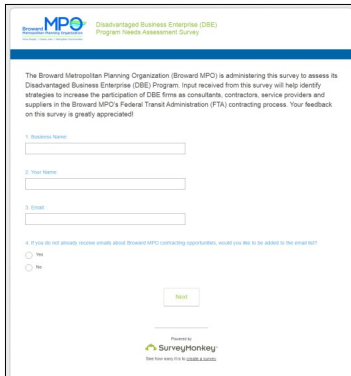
Broward MPO Metropolitan Planning Organization

Disadvantaged Business Enterprise (DBE) Program Needs Assessment Survey

The Broward Metropolitan Planning Organization (Broward MPO) is administering this survey to assess its Disadvantaged Business Enterprise (DBE) Program. Input received from this survey will help identify strategies to increase the participation of DBE firms as consultants, contractors, service providers and suppliers in the Broward MPO's Federal Transit Administration (FTA) contracting process. Your feedback on this survey is greatly appreciated!

1. Business Name:

2. Your Name:

3. Email:

4. If you do not already receive emails about Broward MPO contracting opportunities, would you like to be added to the email list?

Yes

No

Next

Powered by

SurveyMonkey

See how easy it is to create a survey.